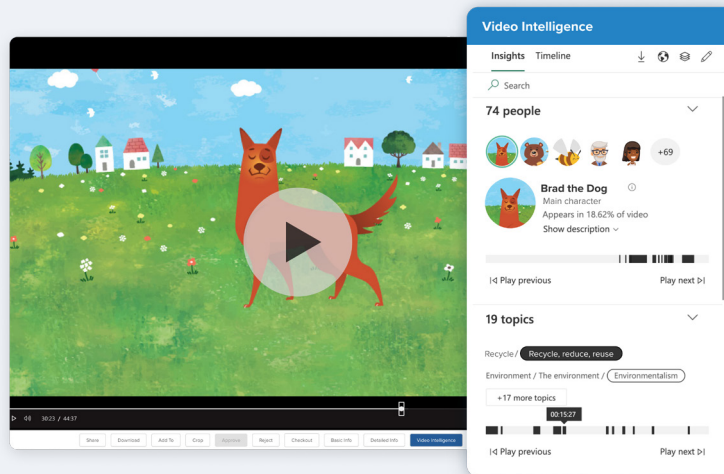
Video Intelligence

Insights Timeline

Search

74 people

+69

Brad the Dog
Main character
Appears in 18.62% of video
Show description

|◁ Play previous

Play next ▷|

19 topics

Recycle / Recycle, reduce, reuse

Environment / The environment / Environmentalism

+17 more topics

00:15:27

|◁ Play previous

Play next ▷|

30:23 / 44:37

Share Download Add To Crop Approve Reject Checkout Basic Info Detailed Info Video intelligence